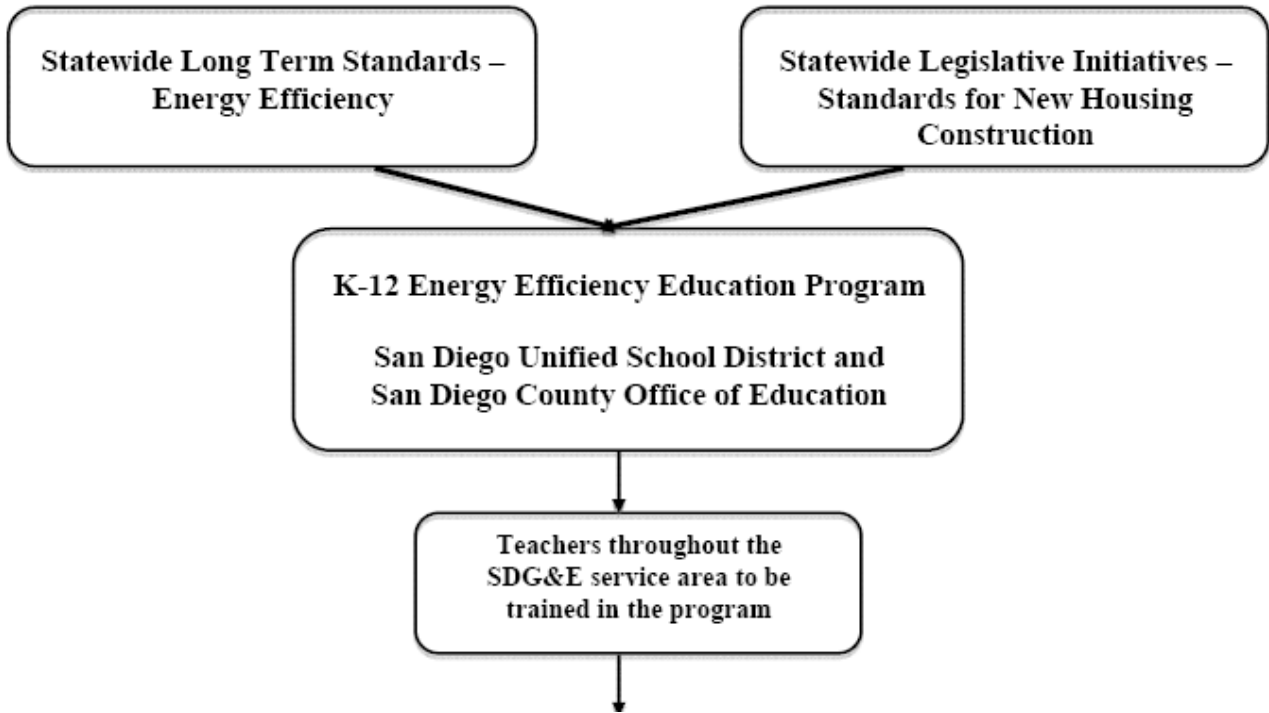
Statewide Long Term Standards – Energy Efficiency

Statewide Legislative Initiatives – Standards for New Housing Construction

K-12 Energy Efficiency Education Program

San Diego Unified School District and San Diego County Office of Education

Teachers throughout the SDG&E service area to be trained in the program